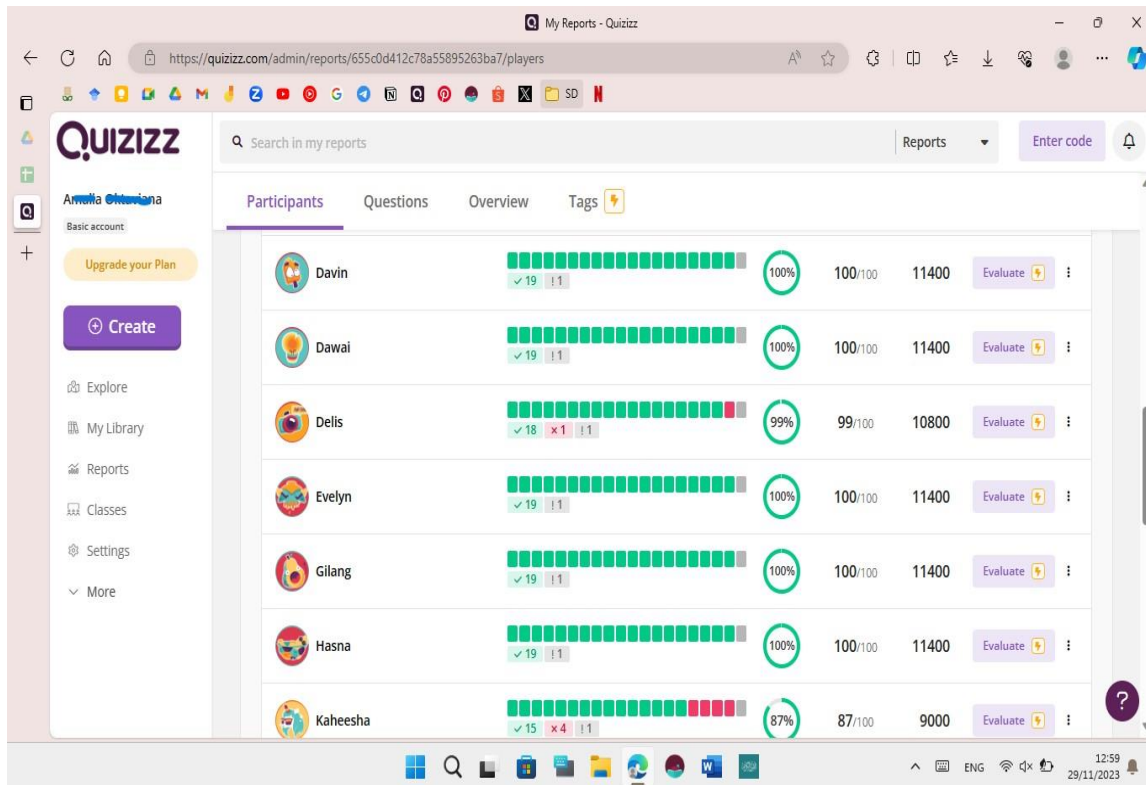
My Reports - Quizizz

https://quizizz.com/admin/reports/655c0d412c78a55895263ba7/players

SD

QUIZIZZ

Search in my reports

Reports

Enter code

Am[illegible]na

Basic account

Upgrade your Plan

Create

Explore

My Library

Reports

Classes

Settings

More

Participants Questions Overview Tags

| Name | Answers | Accuracy | Score | Points | |
|---|---|---|---|---|---|
| Davin | ✓19 !1 | 100% | 100/100 | 11400 | Evaluate |
| Dawai | ✓19 !1 | 100% | 100/100 | 11400 | Evaluate |
| Delis | ✓18 ×1 !1 | 99% | 99/100 | 10800 | Evaluate |
| Evelyn | ✓19 !1 | 100% | 100/100 | 11400 | Evaluate |
| Gilang | ✓19 !1 | 100% | 100/100 | 11400 | Evaluate |
| Hasna | ✓19 !1 | 100% | 100/100 | 11400 | Evaluate |
| Kaheesha | ✓15 ×4 !1 | 87% | 87/100 | 9000 | Evaluate |

ENG 12:59 29/11/2023